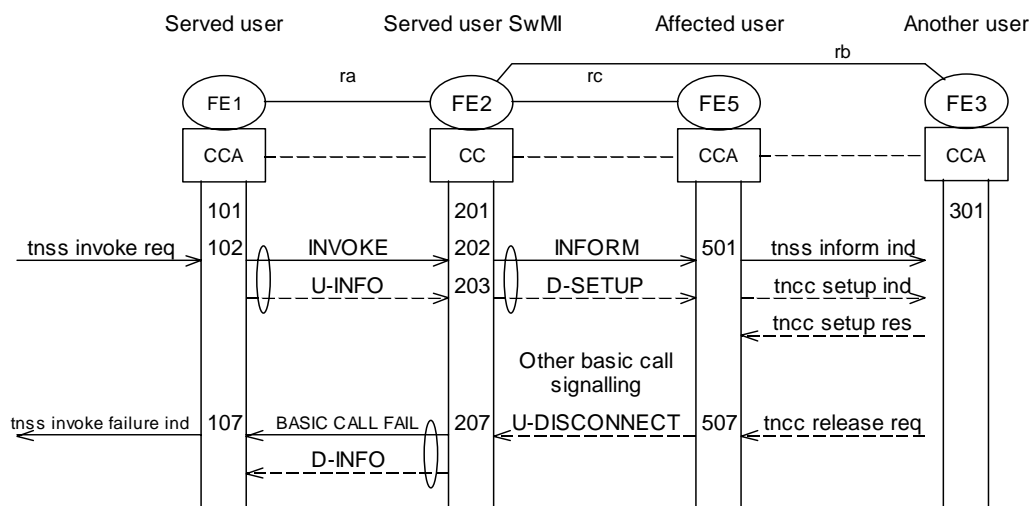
Served user

Served user SwMI

Affected user

Another user

rb

ra

rc

FE1

FE2

FE5

FE3

CCA

CC

CCA

CCA

101

201

301

tnss invoke req

102

INVOKE

202

INFORM

501

tnss inform ind

U-INFO

203

D-SETUP

tncc setup ind

tncc setup res

Other basic call signalling

tnss invoke failure ind

107

BASIC CALL FAIL

207

U-DISCONNECT

507

tncc release req

D-INFO